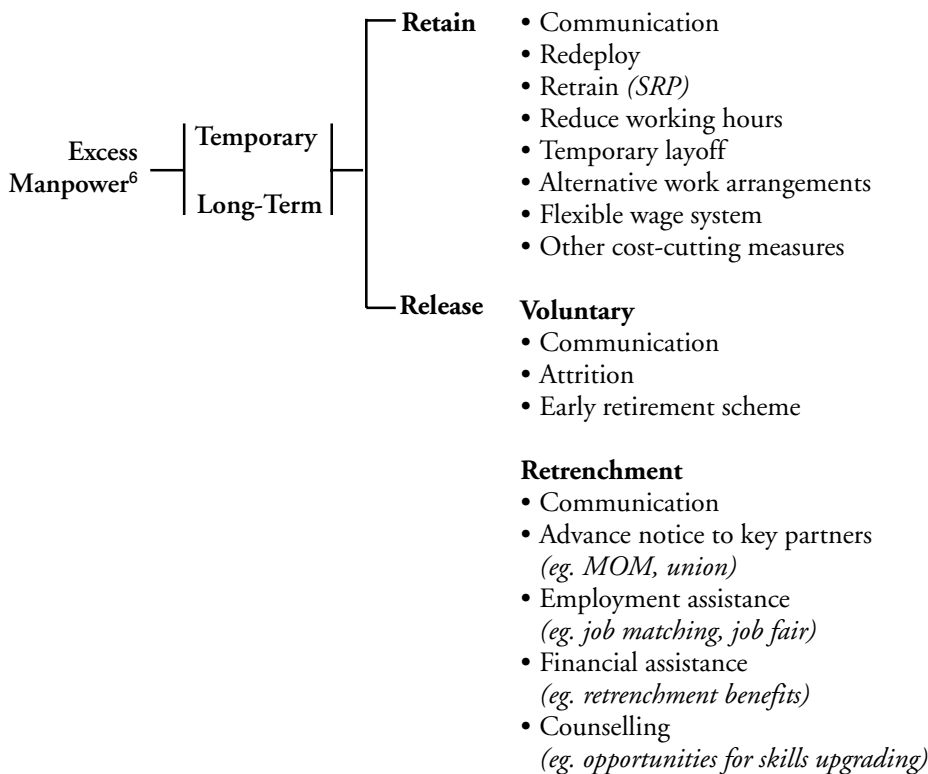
Excess Manpower$^6$

Temporary

Long-Term

Retain
• Communication
• Redeploy
• Retrain *(SRP)*
• Reduce working hours
• Temporary layoff
• Alternative work arrangements
• Flexible wage system
• Other cost-cutting measures

Release

Voluntary
• Communication
• Attrition
• Early retirement scheme

Retrenchment
• Communication
• Advance notice to key partners *(eg. MOM, union)*
• Employment assistance *(eg. job matching, job fair)*
• Financial assistance *(eg. retrenchment benefits)*
• Counselling *(eg. opportunities for skills upgrading)*